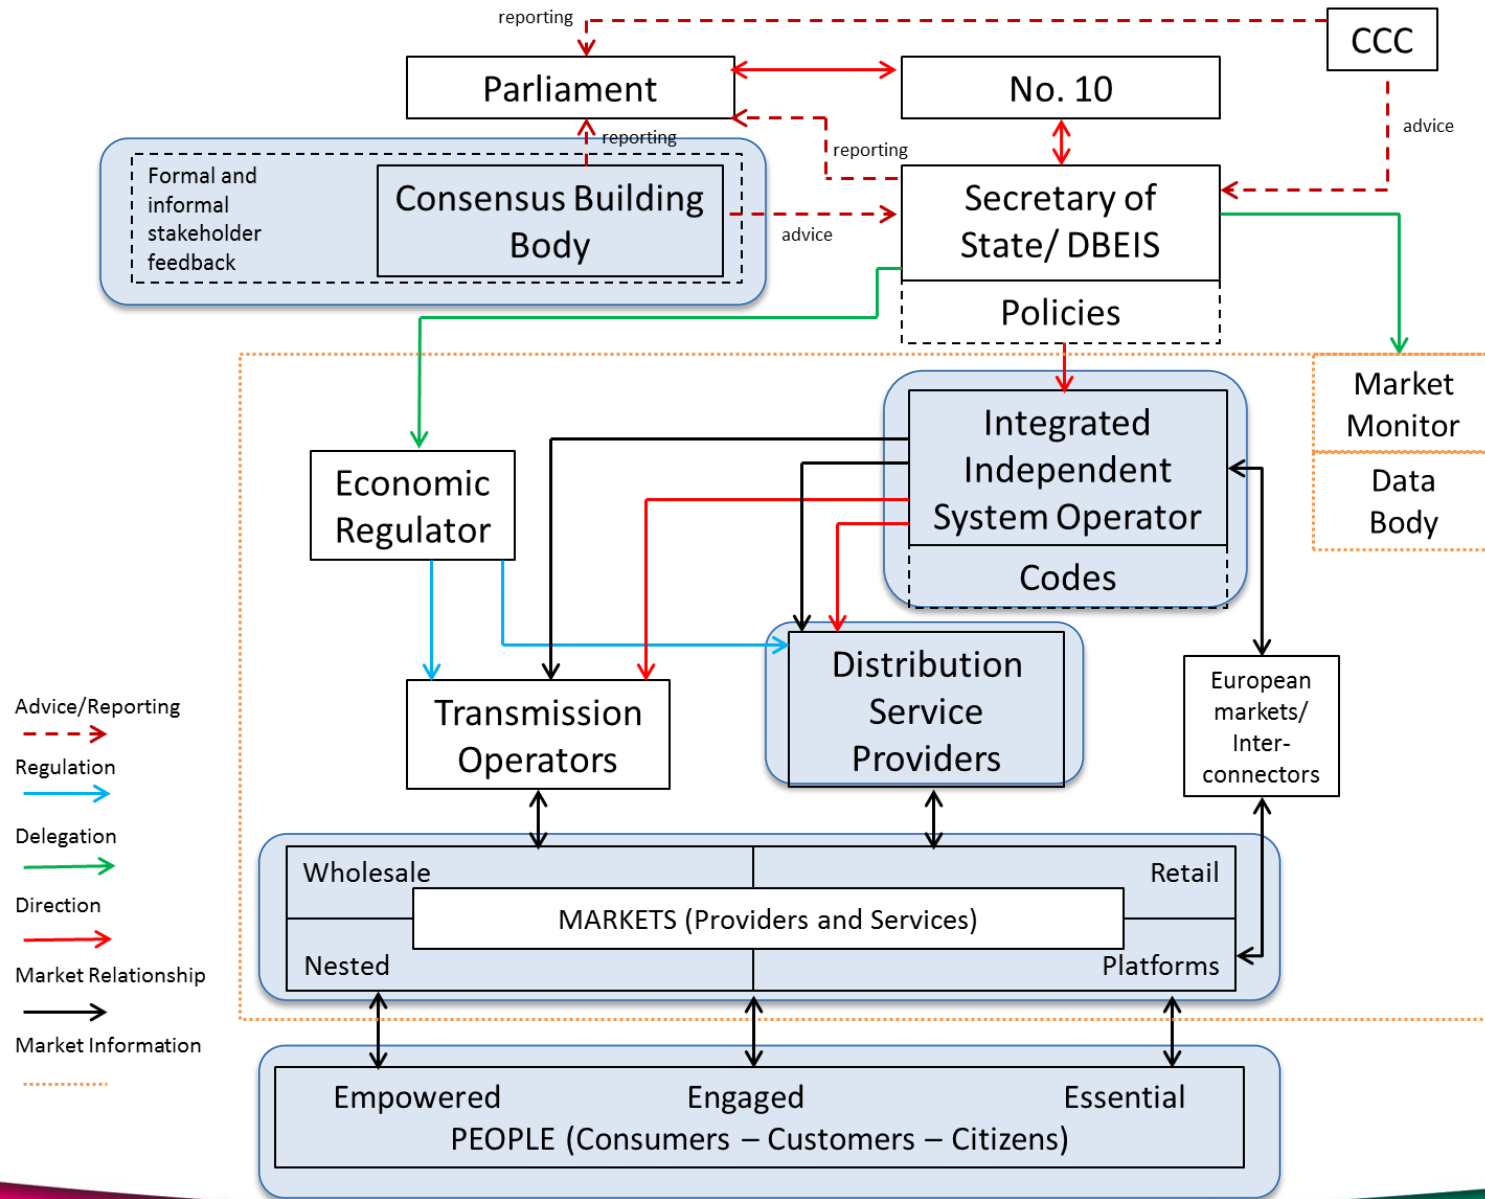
reporting

Parliament

No. 10

CCC

advice

reporting

reporting

Formal and informal stakeholder feedback

Consensus Building Body

advice

Secretary of State/ DBEIS

Policies

Market Monitor

Data Body

Economic Regulator

Integrated Independent System Operator

Codes

Transmission Operators

Distribution Service Providers

European markets/ Inter-connectors

Advice/Reporting

Regulation

Delegation

Direction

Market Relationship

Market Information

Wholesale

Retail

MARKETS (Providers and Services)

Nested

Platforms

Empowered

Engaged

Essential

PEOPLE (Consumers – Customers – Citizens)